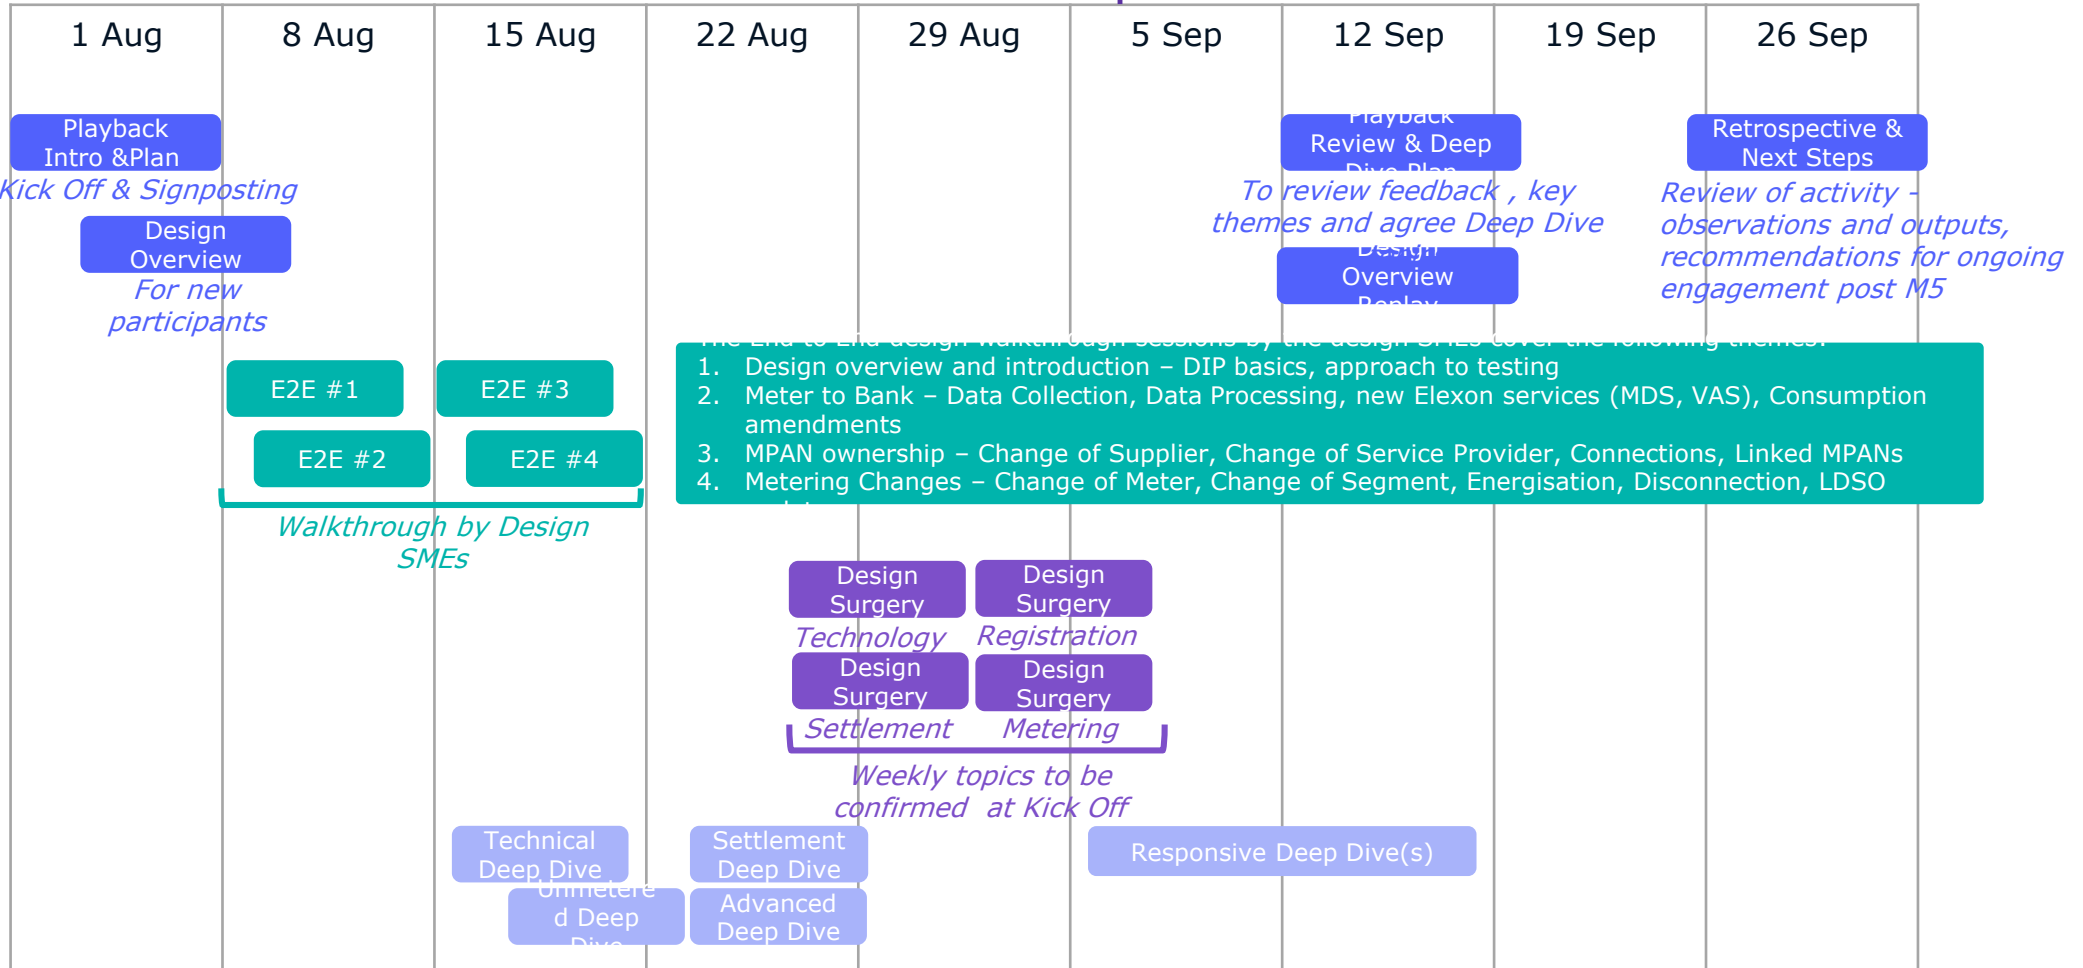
| 1 Aug | 8 Aug | 15 Aug | 22 Aug | 29 Aug | 5 Sep | 12 Sep | 19 Sep | 26 Sep |
|---|---|---|---|---|---|---|---|---|

Playback Intro &Plan

Kick Off & Signposting

Design Overview

For new participants

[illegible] Review & Deep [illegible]

To review feedback , key themes and agree Deep Dive

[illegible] Overview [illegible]

Retrospective & Next Steps

Review of activity - observations and outputs, recommendations for ongoing engagement post M5

E2E #1

E2E #3

E2E #2

E2E #4

Walkthrough by Design SMEs

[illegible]
1. Design overview and introduction – DIP basics, approach to testing
2. Meter to Bank – Data Collection, Data Processing, new Elexon services (MDS, VAS), Consumption amendments
3. MPAN ownership – Change of Supplier, Change of Service Provider, Connections, Linked MPANs
4. Metering Changes – Change of Meter, Change of Segment, Energisation, Disconnection, LDSO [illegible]

Design Surgery

Technology

Design Surgery

Registration

Design Surgery

Settlement

Design Surgery

Metering

Weekly topics to be confirmed at Kick Off

Technical Deep Dive

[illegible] d Deep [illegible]

Settlement Deep Dive

Advanced Deep Dive

Responsive Deep Dive(s)